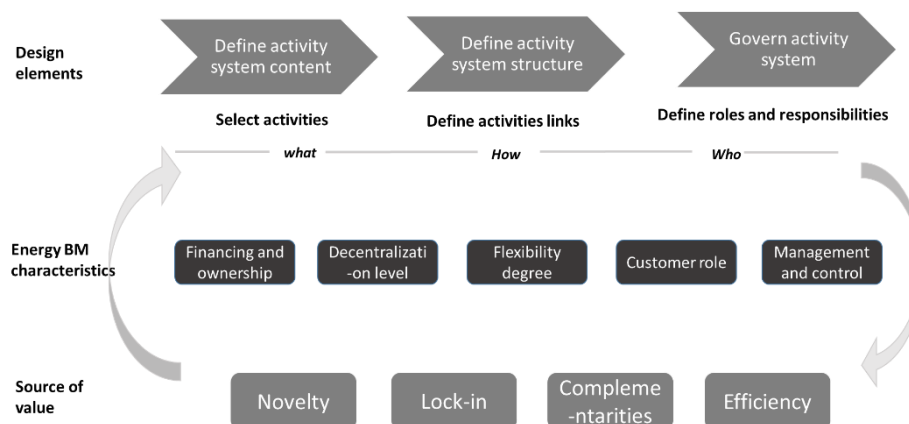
Design elements

Define activity system content

Define activity system structure

Govern activity system

Select activities

Define activities links

Define roles and responsibilities

what

How

Who

Energy BM characteristics

Financing and ownership

Decentralizati-on level

Flexibility degree

Customer role

Management and control

Source of value

Novelty

Lock-in

Compleme-ntarities

Efficiency